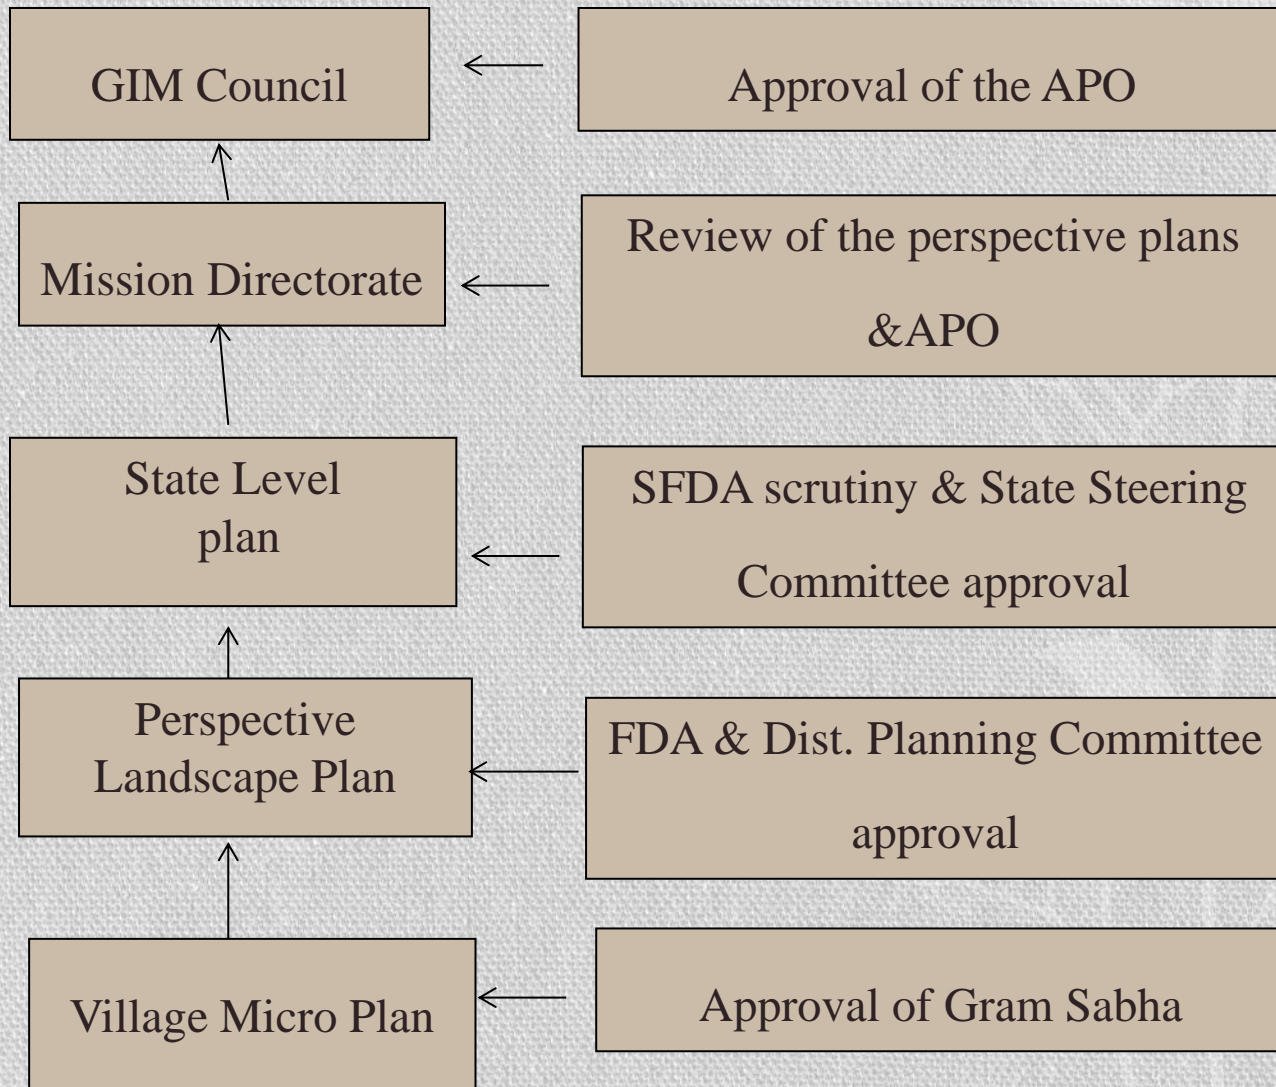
GIM Council

Approval of the APO

Mission Directorate

Review of the perspective plans &APO

State Level plan

SFDA scrutiny & State Steering Committee approval

Perspective Landscape Plan

FDA & Dist. Planning Committee approval

Village Micro Plan

Approval of Gram Sabha